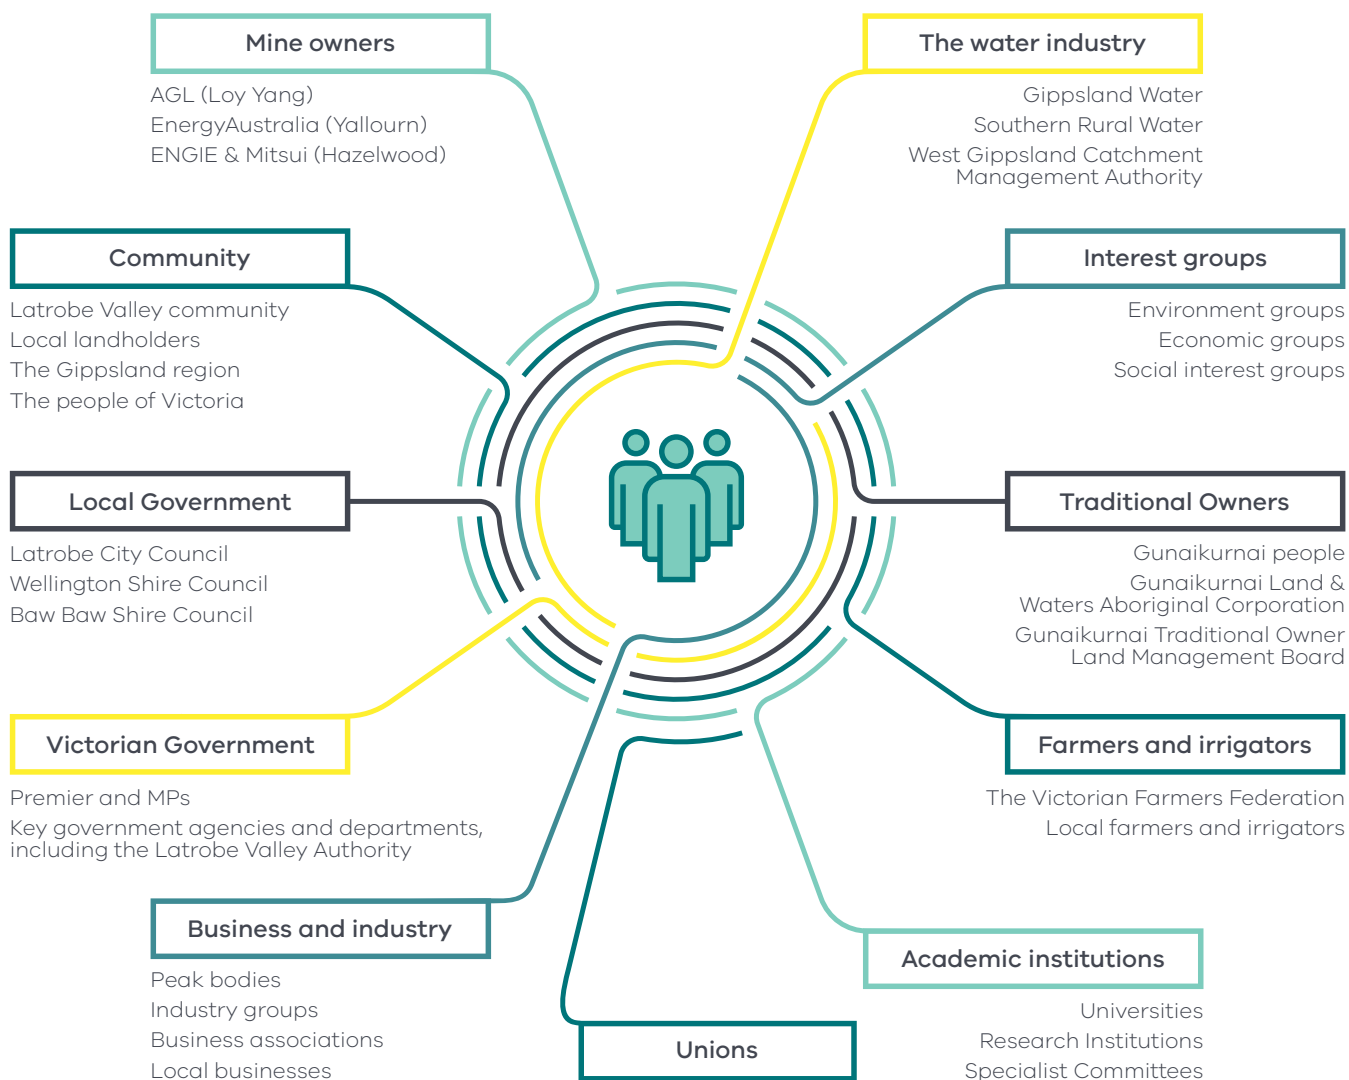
Mine owners

AGL (Loy Yang)
EnergyAustralia (Yallourn)
ENGIE & Mitsui (Hazelwood)

The water industry

Gippsland Water
Southern Rural Water
West Gippsland Catchment Management Authority

Community

Latrobe Valley community
Local landholders
The Gippsland region
The people of Victoria

Interest groups

Environment groups
Economic groups
Social interest groups

Local Government

Latrobe City Council
Wellington Shire Council
Baw Baw Shire Council

Traditional Owners

Gunaikurnai people
Gunaikurnai Land & Waters Aboriginal Corporation
Gunaikurnai Traditional Owner Land Management Board

Victorian Government

Premier and MPs
Key government agencies and departments, including the Latrobe Valley Authority

Farmers and irrigators

The Victorian Farmers Federation
Local farmers and irrigators

Business and industry

Peak bodies
Industry groups
Business associations
Local businesses

Academic institutions

Universities
Research Institutions
Specialist Committees

Unions